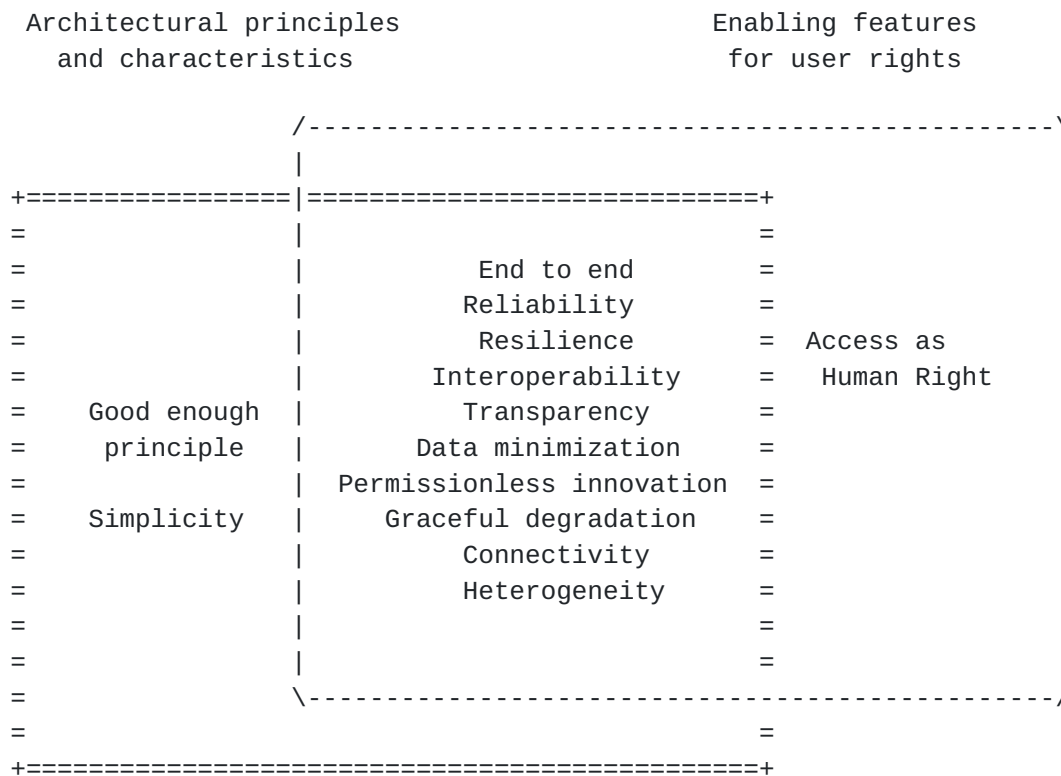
Architectural principles and characteristics

Enabling features for user rights

Good enough principle

Simplicity

End to end
Reliability
Resilience
Interoperability
Transparency
Data minimization
Permissionless innovation
Graceful degradation
Connectivity
Heterogeneity

Access as Human Right